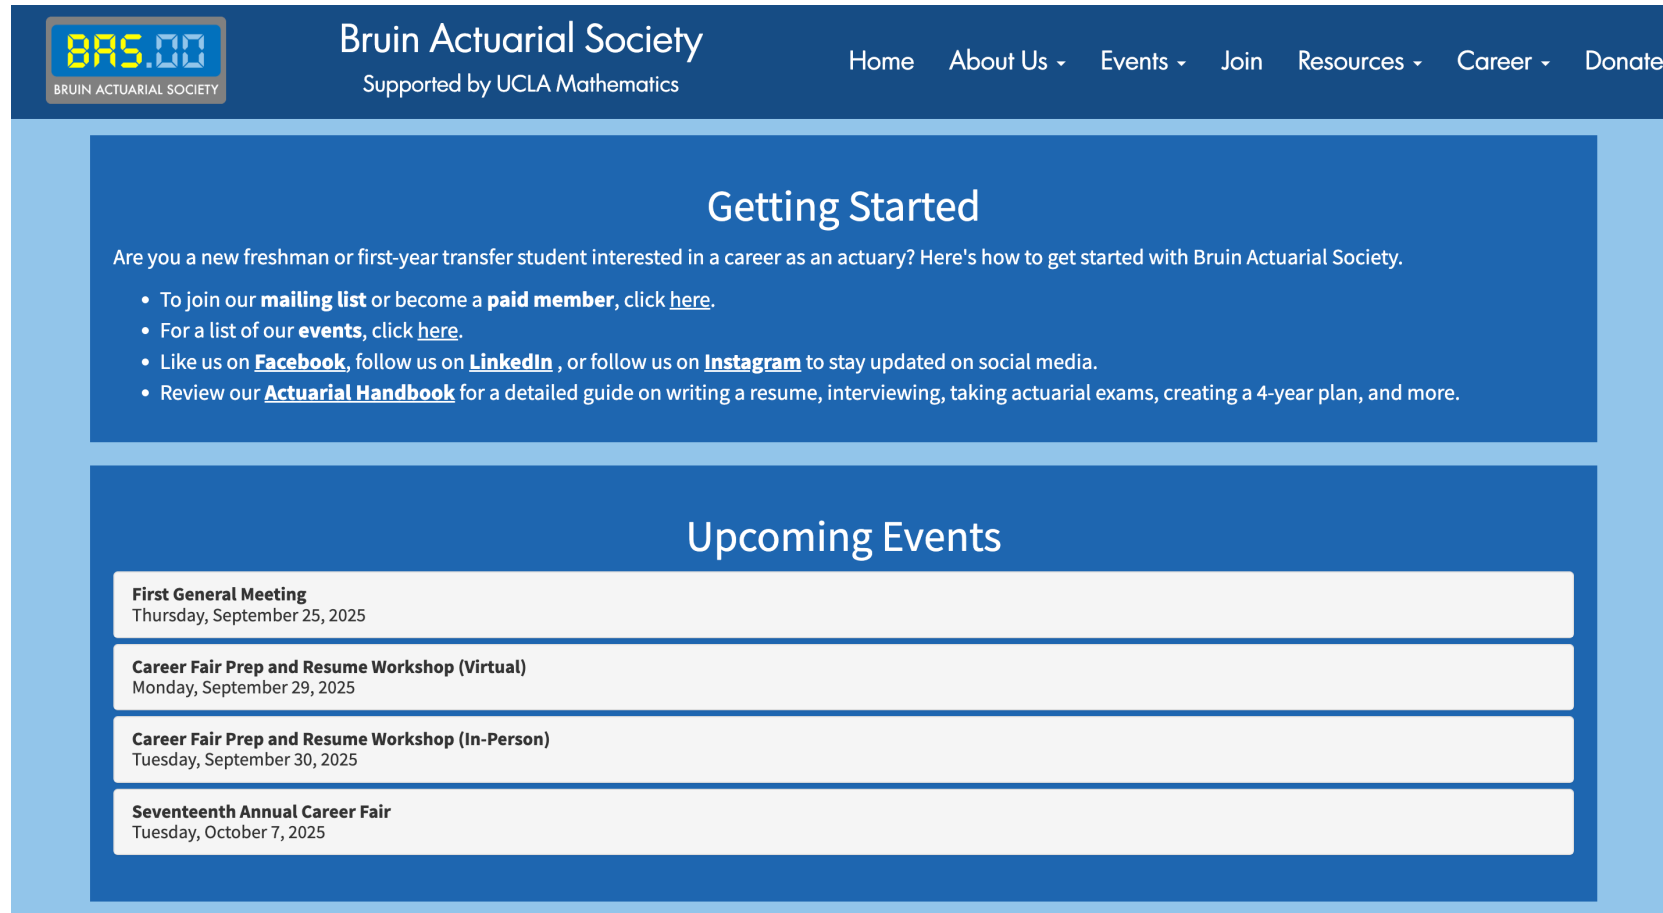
BAS.00
BRUIN ACTUARIAL SOCIETY

Bruin Actuarial Society
Supported by UCLA Mathematics

Home About Us Events Join Resources Career Donate

Getting Started

Are you a new freshman or first-year transfer student interested in a career as an actuary? Here's how to get started with Bruin Actuarial Society.

- To join our **mailing list** or become a **paid member**, click here.
- For a list of our **events**, click here.
- Like us on **Facebook**, follow us on **LinkedIn** , or follow us on **Instagram** to stay updated on social media.
- Review our **Actuarial Handbook** for a detailed guide on writing a resume, interviewing, taking actuarial exams, creating a 4-year plan, and more.

Upcoming Events

**First General Meeting**
Thursday, September 25, 2025

**Career Fair Prep and Resume Workshop (Virtual)**
Monday, September 29, 2025

**Career Fair Prep and Resume Workshop (In-Person)**
Tuesday, September 30, 2025

**Seventeenth Annual Career Fair**
Tuesday, October 7, 2025